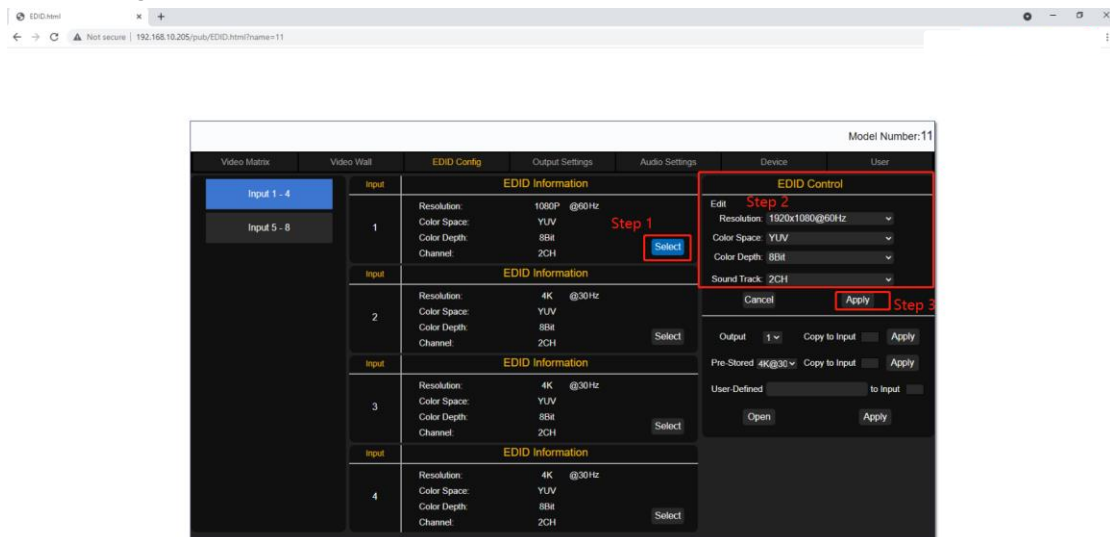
EDID.html × +

← → C ▲ Not secure | 192.168.10.205/pub/EDID.html?name=11

Model Number:11

Video Matrix | Video Wall | EDID Config | Output Settings | Audio Settings | Device | User

Input 1 - 4

Input 5 - 8

| Input | EDID Information |
|---|---|
| 1 | Resolution: 1080P @60Hz<br>Color Space: YUV<br>Color Depth: 8Bit<br>Channel: 2CH<br>Select |

Step 1

| Input | EDID Information |
|---|---|
| 2 | Resolution: 4K @30Hz<br>Color Space: YUV<br>Color Depth: 8Bit<br>Channel: 2CH<br>Select |

| Input | EDID Information |
|---|---|
| 3 | Resolution: 4K @30Hz<br>Color Space: YUV<br>Color Depth: 8Bit<br>Channel: 2CH<br>Select |

| Input | EDID Information |
|---|---|
| 4 | Resolution: 4K @30Hz<br>Color Space: YUV<br>Color Depth: 8Bit<br>Channel: 2CH<br>Select |

EDID Control

Edit Step 2

Resolution: 1920x1080@60Hz

Color Space: YUV

Color Depth: 8Bit

Sound Track: 2CH

Cancel Apply Step 3

Output 1 Copy to Input Apply

Pre-Stored 4K@30 Copy to Input Apply

User-Defined to Input

Open Apply